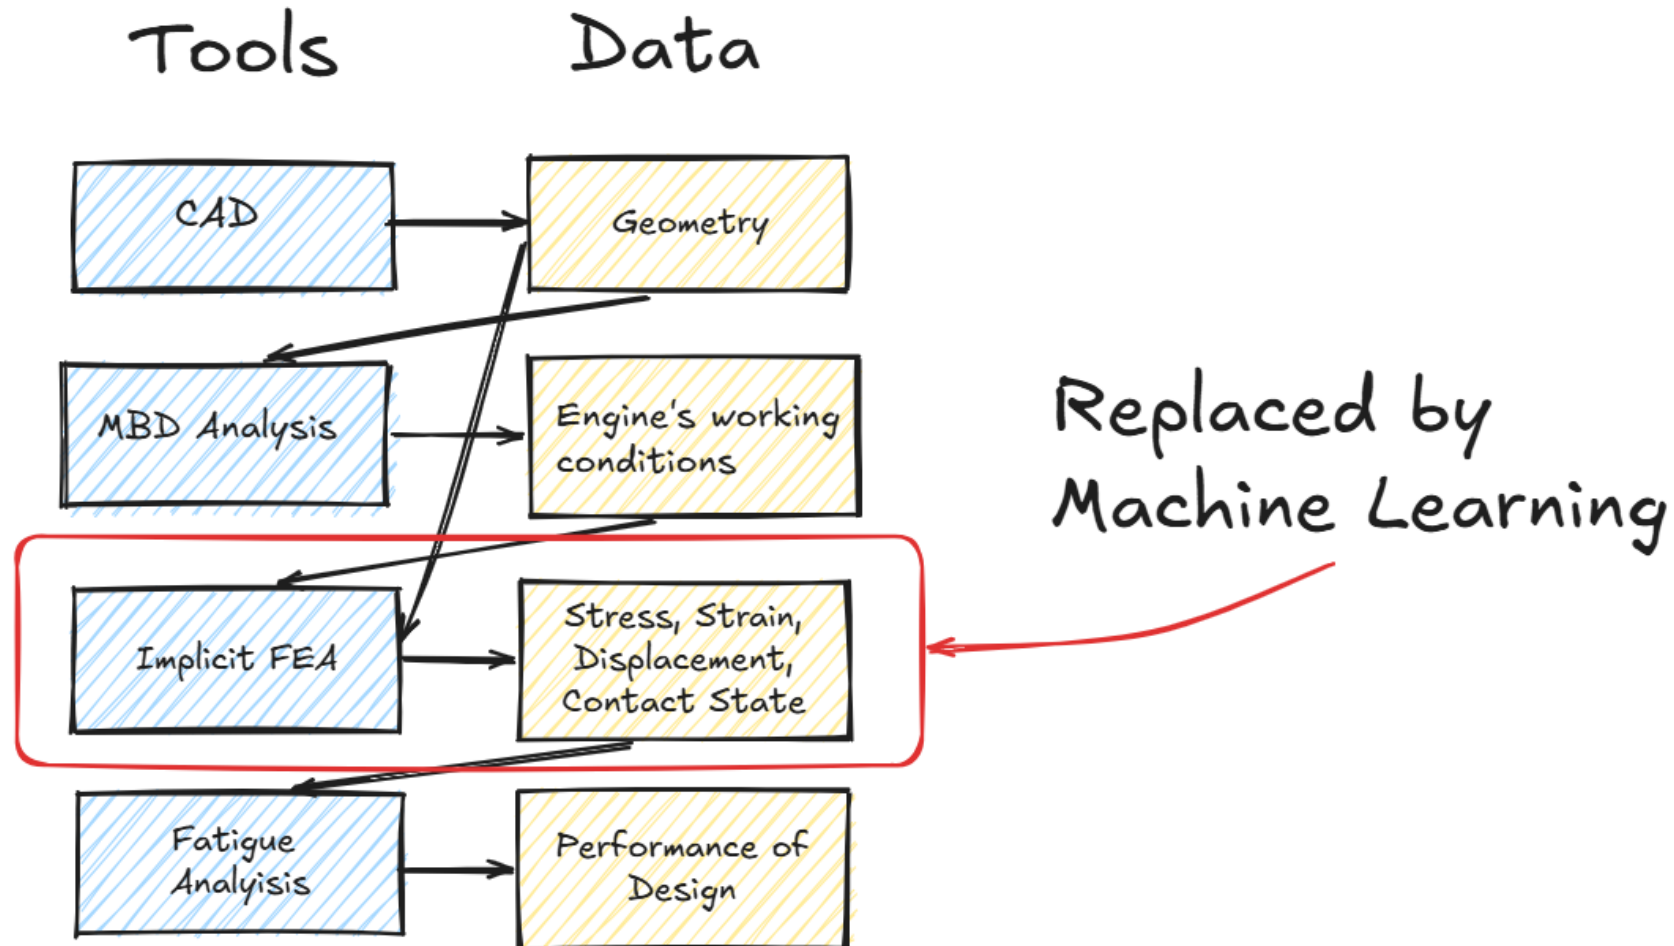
Tools

Data

CAD

Geometry

MBD Analysis

Engine's working conditions

Replaced by Machine Learning

Implicit FEA

Stress, Strain, Displacement, Contact State

Fatigue Analyisis

Performance of Design